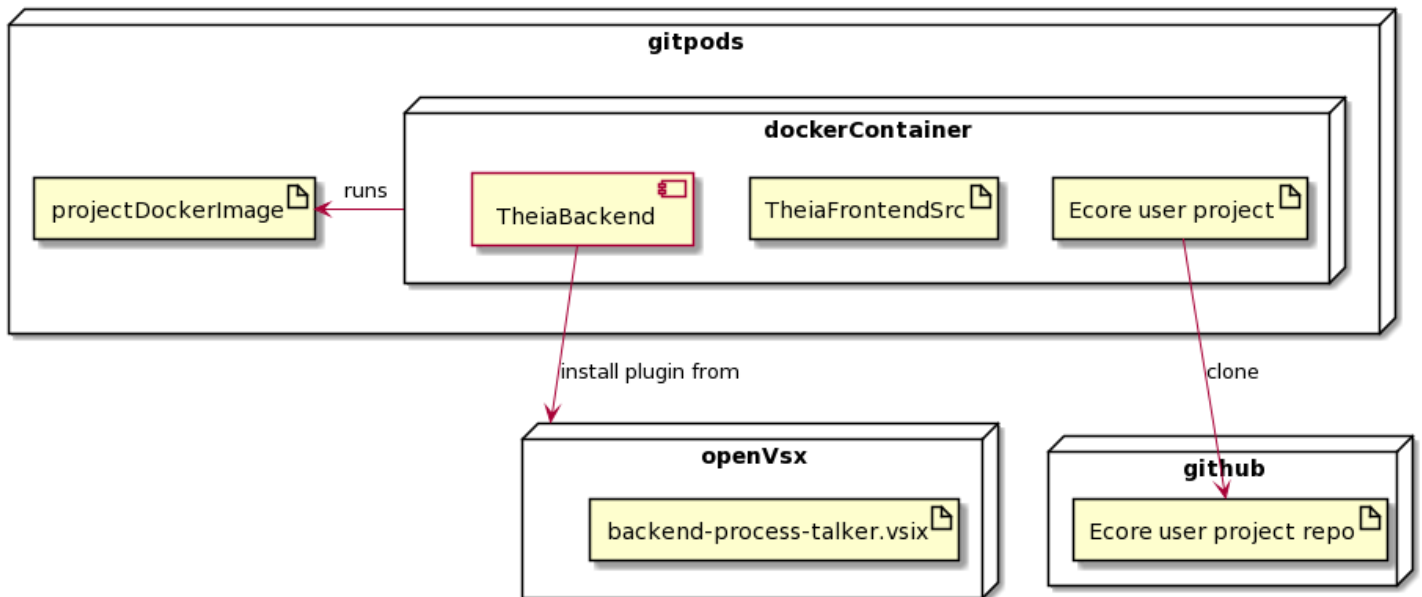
gitpods

dockerContainer

projectDockerImage

runs

TheiaBackend

TheiaFrontendSrc

Ecore user project

install plugin from

clone

openVsx

backend-process-talker.vsix

github

Ecore user project repo